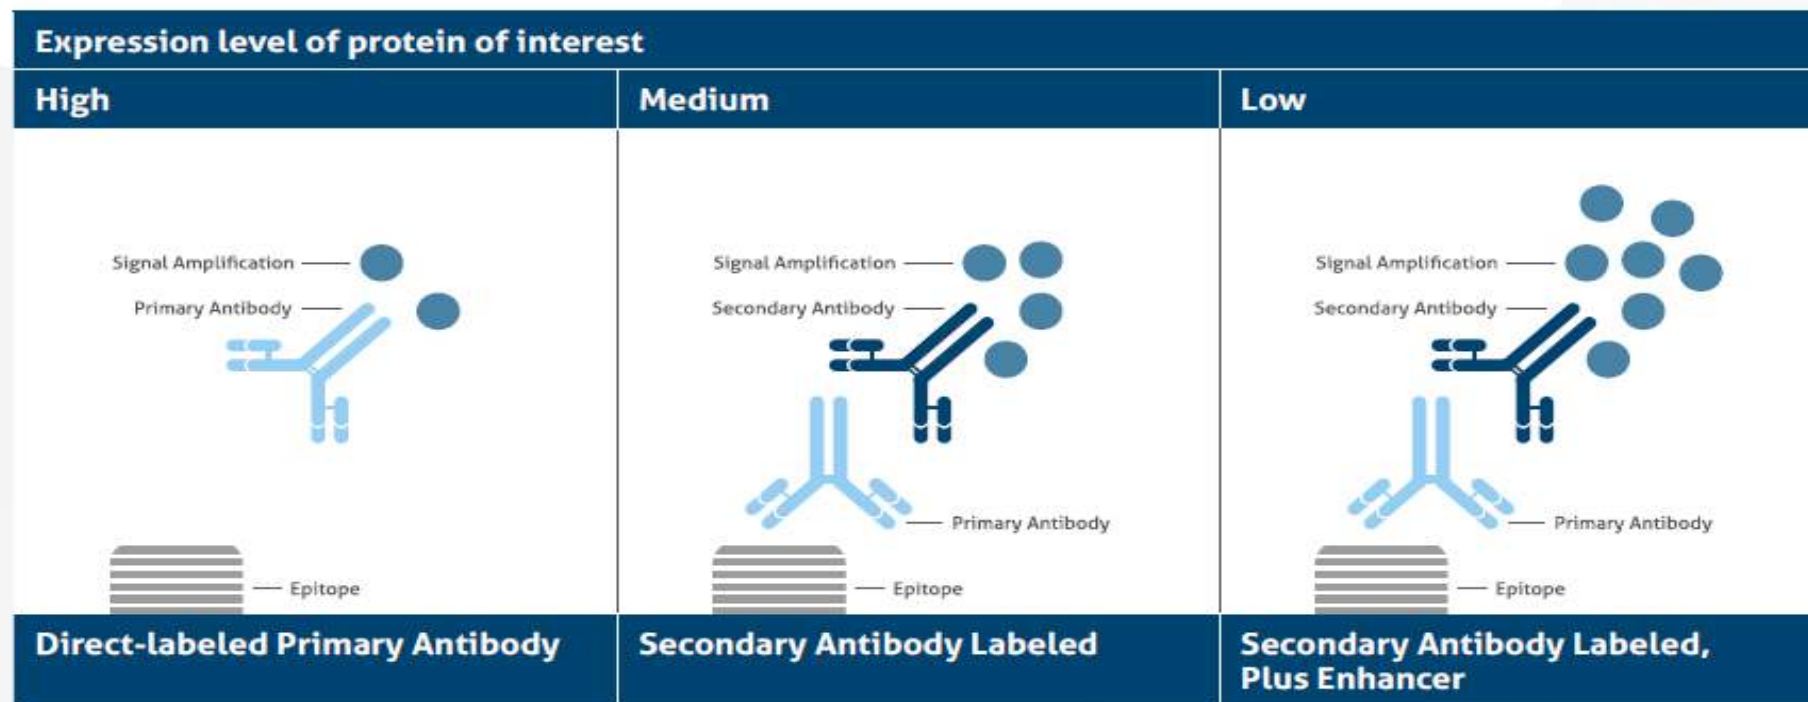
Expression level of protein of interest

| High | Medium | Low |
|---|---|---|
| Signal Amplification<br>Primary Antibody<br>Epitope | Signal Amplification<br>Secondary Antibody<br>Primary Antibody<br>Epitope | Signal Amplification<br>Secondary Antibody<br>Primary Antibody<br>Epitope |
| Direct-labeled Primary Antibody | Secondary Antibody Labeled | Secondary Antibody Labeled, Plus Enhancer |